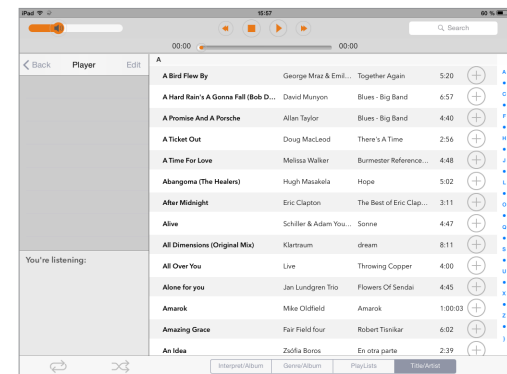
iPad 15:57 60 %

00:00 00:00

Search

Back Player Edit

A

| | | | | |
|---|---|---|---|---|
| A Bird Flew By | George Mraz & Emil... | Together Again | 5:20 | + |
| A Hard Rain's A Gonna Fall (Bob D... | David Munyon | Blues - Big Band | 6:57 | + |
| A Promise And A Porsche | Allan Taylor | Blues - Big Band | 4:40 | + |
| A Ticket Out | Doug MacLeod | There's A Time | 2:56 | + |
| A Time For Love | Melissa Walker | Burmester Reference... | 4:48 | + |
| Abangoma (The Healers) | Hugh Masakela | Hope | 5:02 | + |
| After Midnight | Eric Clapton | The Best of Eric Clap... | 3:11 | + |
| Alive | Schiller & Adam You... | Sonne | 4:47 | + |
| All Dimensions (Original Mix) | Klartraum | dream | 8:11 | + |
| All Over You | Live | Throwing Copper | 4:00 | + |
| Alone for you | Jan Lundgren Trio | Flowers Of Sendai | 4:45 | + |
| Amarok | Mike Oldfield | Amarok | 1:00:03 | + |
| Amazing Grace | Fair Field four | Robert Tisnikar | 6:02 | + |
| An Idea | Zsófia Boros | En otra parte | 2:39 | + |

A • C • F • H • J • L • O • Q • S • U • X • Z • )

You're listening:

Interpret/Album Genre/Album PlayLists Title/Artist